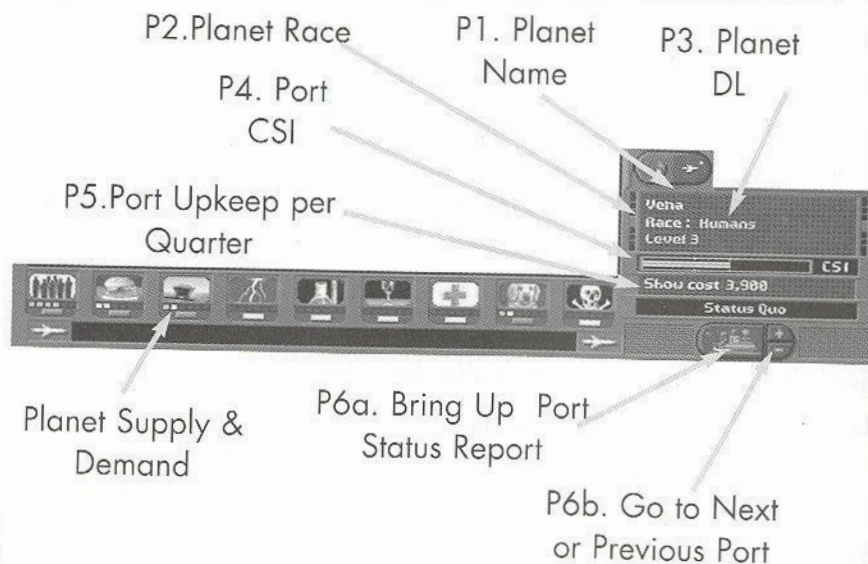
P2.Planet Race

P1. Planet Name

P3. Planet DL

P4. Port CSI

P5.Port Upkeep per Quarter

Vena
Race : Humans
Level 3

CSI

Show cost 3,900

Status Quo

Planet Supply & Demand

P6a. Bring Up Port Status Report

P6b. Go to Next or Previous Port